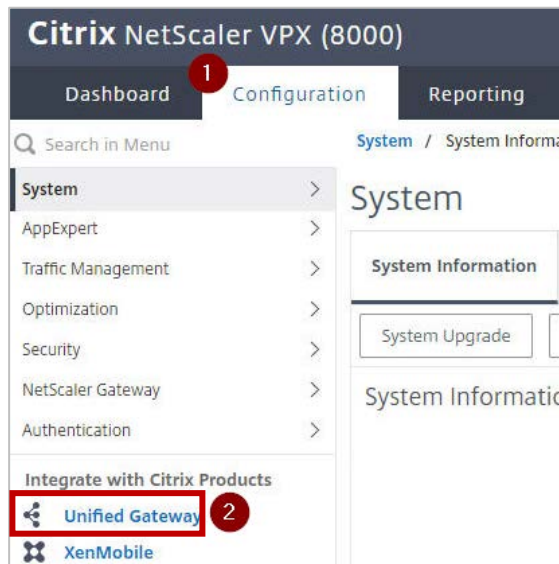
Citrix NetScaler VPX (8000)

Dashboard
1
Configuration
Reporting

Search in Menu

System
AppExpert
Traffic Management
Optimization
Security
NetScaler Gateway
Authentication

Integrate with Citrix Products
Unified Gateway
2
XenMobile

System / System Informa

System

System Information

System Upgrade

System Informatio